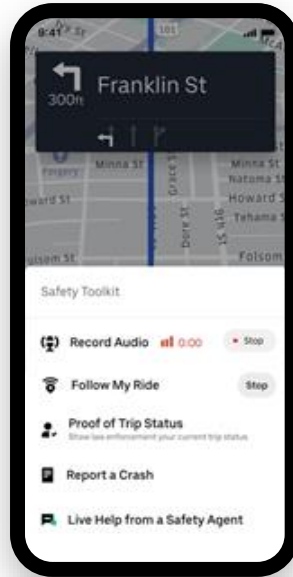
9:41

101

300ft

Franklin St

Minna St

Minna St

Natoma St

Howard St

Howard St

Tehama St

Dore St

Grace St

9th St

Folsom

Safety Toolkit

Record Audio 0:00 Stop

Follow My Ride Stop

Proof of Trip Status

Show law enforcement your current trip status

Report a Crash

Live Help from a Safety Agent